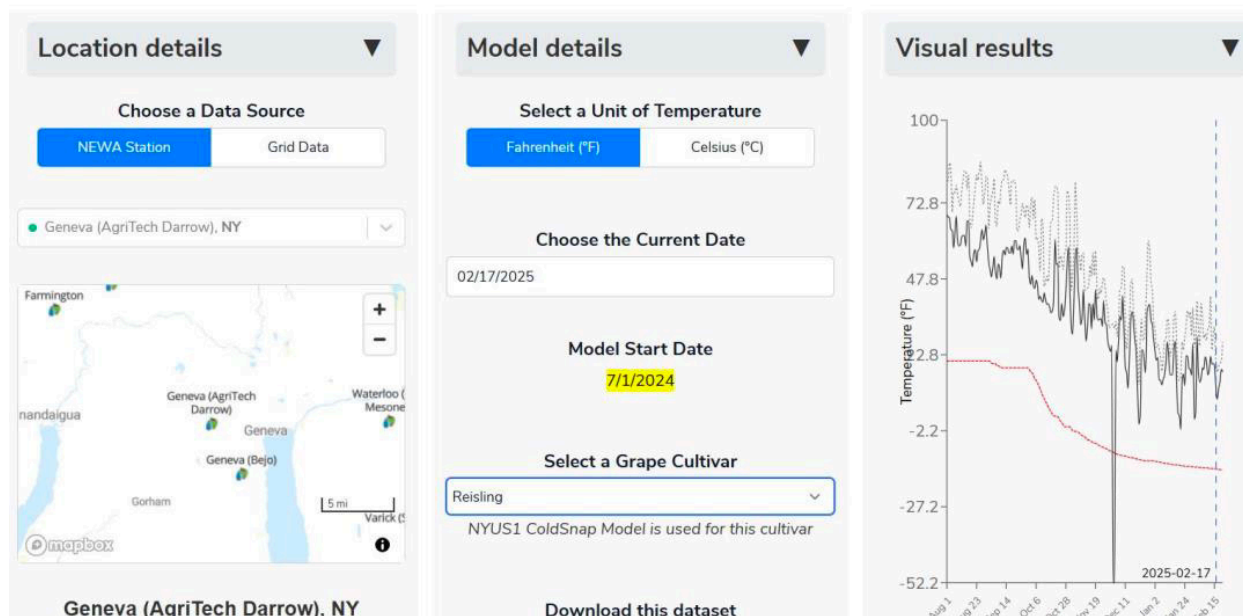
Location details ▼

Choose a Data Source

NEWA Station | Grid Data

Geneva (AgriTech Darrow), NY

Farmington

Geneva (AgriTech Darrow)

Waterloo ( Mesone

nandaigua

Geneva

Geneva (Bejo)

Gorham

5 mi

Varick (

mapbox

Geneva (AgriTech Darrow), NY

Model details ▼

Select a Unit of Temperature

Fahrenheit (°F) | Celsius (°C)

Choose the Current Date

02/17/2025

Model Start Date

7/1/2024

Select a Grape Cultivar

Reisling

NYUS1 ColdSnap Model is used for this cultivar

Download this dataset

Visual results ▼

100

72.8

47.8

22.8

-2.2

-27.2

-52.2

Temperature (°F)

2025-02-17

Aug 1, Aug 23, Sep 14, Oct 6, Oct 28, Nov 19, Dec 11, Jan 2, Jan 24, Feb 15